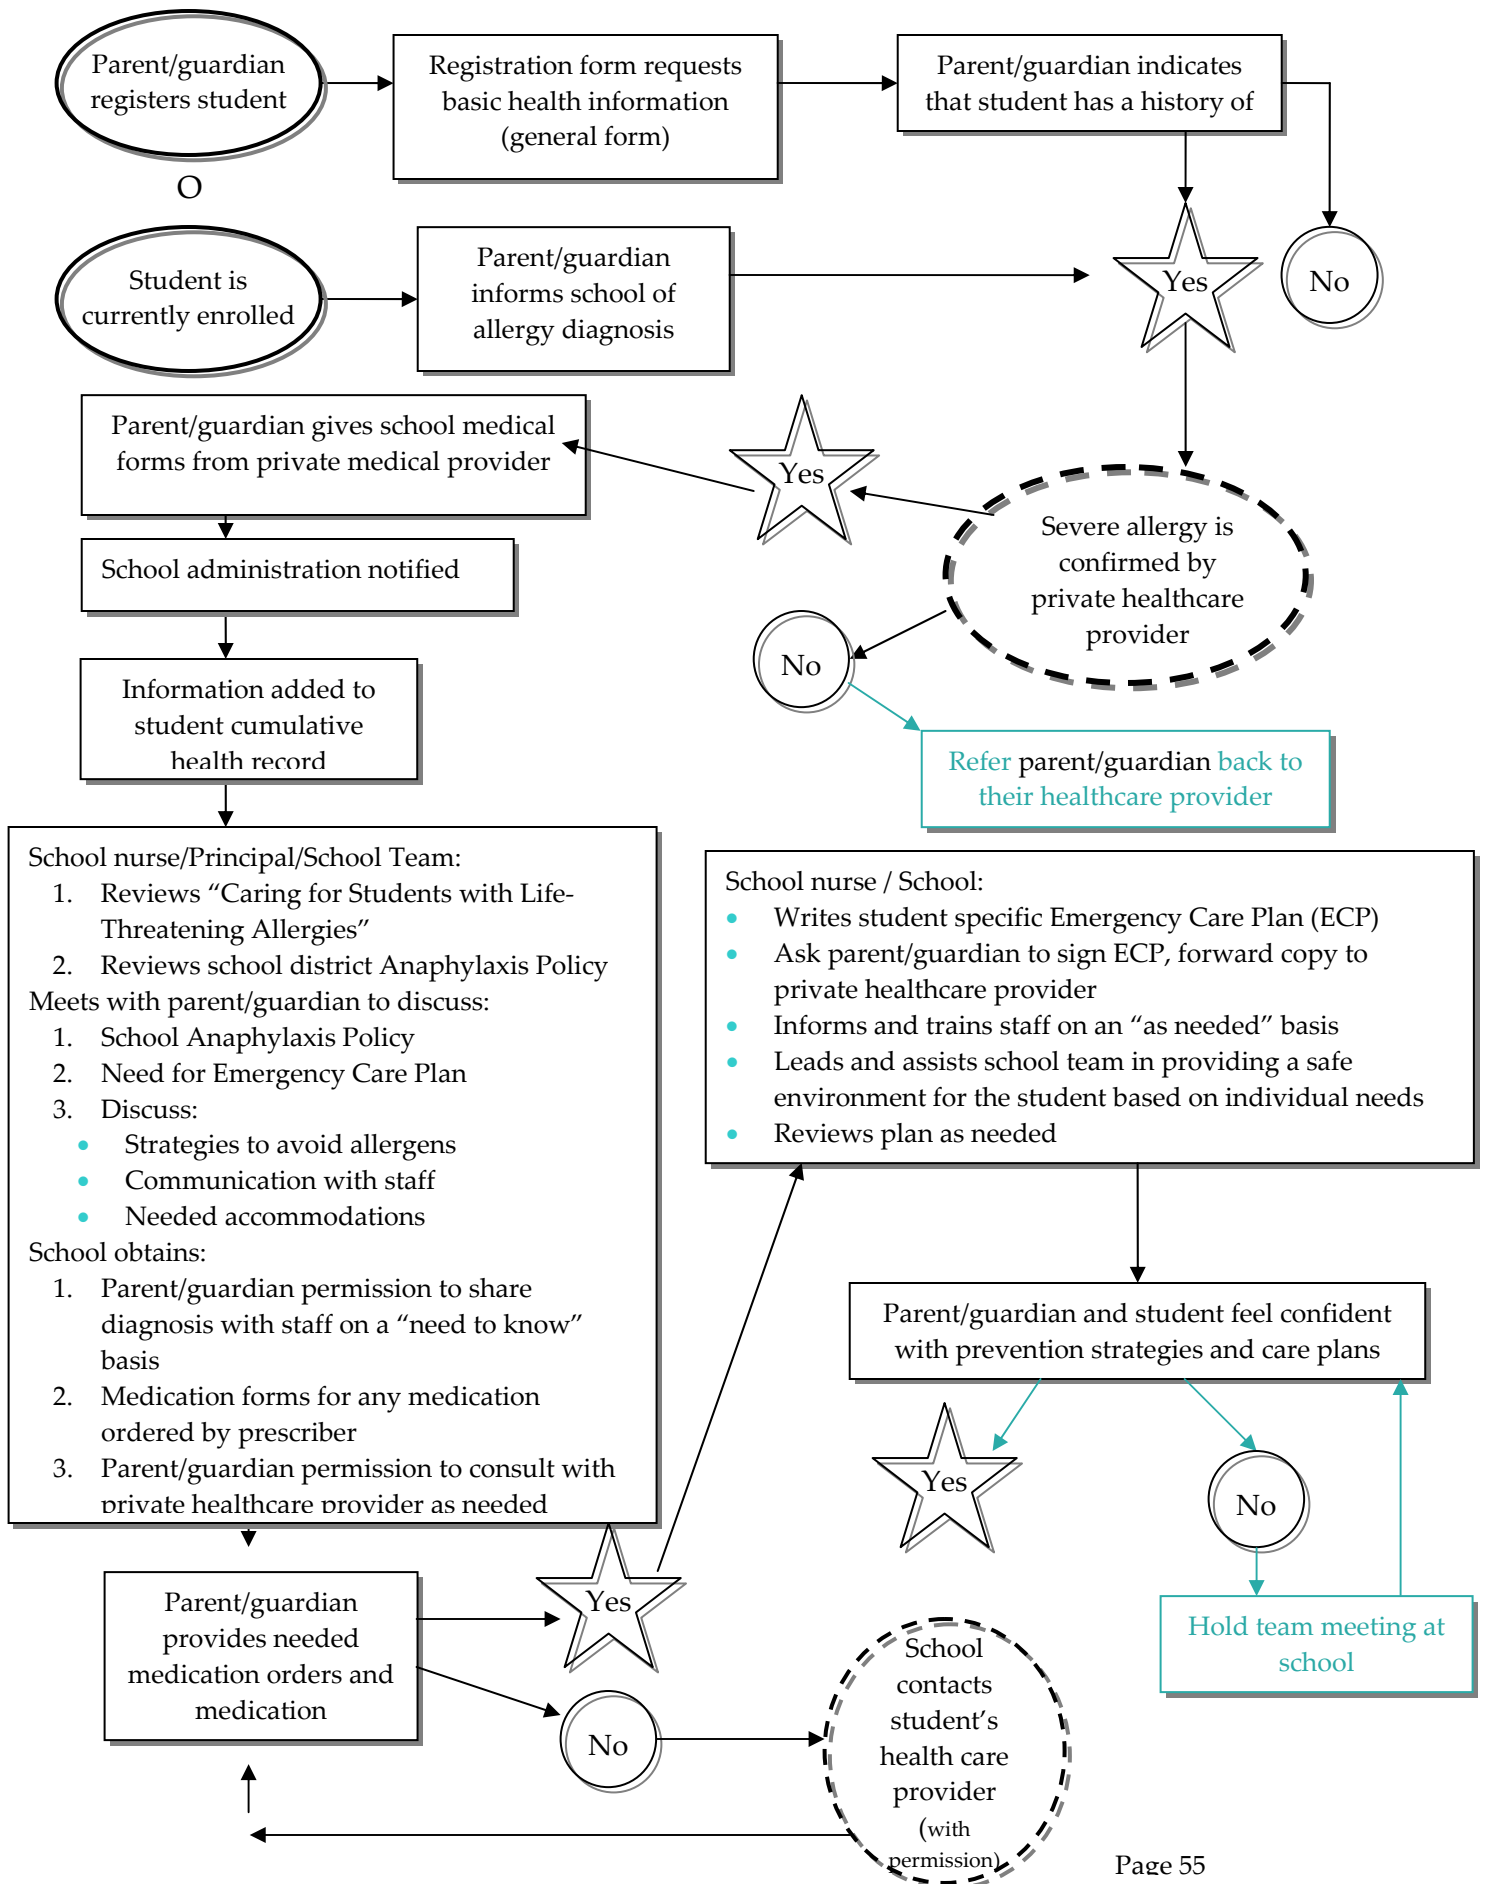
Parent/guardian registers student

Registration form requests basic health information (general form)

Parent/guardian indicates that student has a history of

O

Student is currently enrolled

Parent/guardian informs school of allergy diagnosis

Yes

No

Parent/guardian gives school medical forms from private medical provider

Yes

School administration notified

Severe allergy is confirmed by private healthcare provider

No

Information added to student cumulative health record

Refer parent/guardian back to their healthcare provider

School nurse/Principal/School Team:
1. Reviews "Caring for Students with Life-Threatening Allergies"
2. Reviews school district Anaphylaxis Policy
Meets with parent/guardian to discuss:
1. School Anaphylaxis Policy
2. Need for Emergency Care Plan
3. Discuss:
- Strategies to avoid allergens
- Communication with staff
- Needed accommodations
School obtains:
1. Parent/guardian permission to share diagnosis with staff on a "need to know" basis
2. Medication forms for any medication ordered by prescriber
3. Parent/guardian permission to consult with private healthcare provider as needed

School nurse / School:
- Writes student specific Emergency Care Plan (ECP)
- Ask parent/guardian to sign ECP, forward copy to private healthcare provider
- Informs and trains staff on an "as needed" basis
- Leads and assists school team in providing a safe environment for the student based on individual needs
- Reviews plan as needed

Parent/guardian and student feel confident with prevention strategies and care plans

Yes

No

Hold team meeting at school

Parent/guardian provides needed medication orders and medication

Yes

No

School contacts student's health care provider (with permission)

Page 55